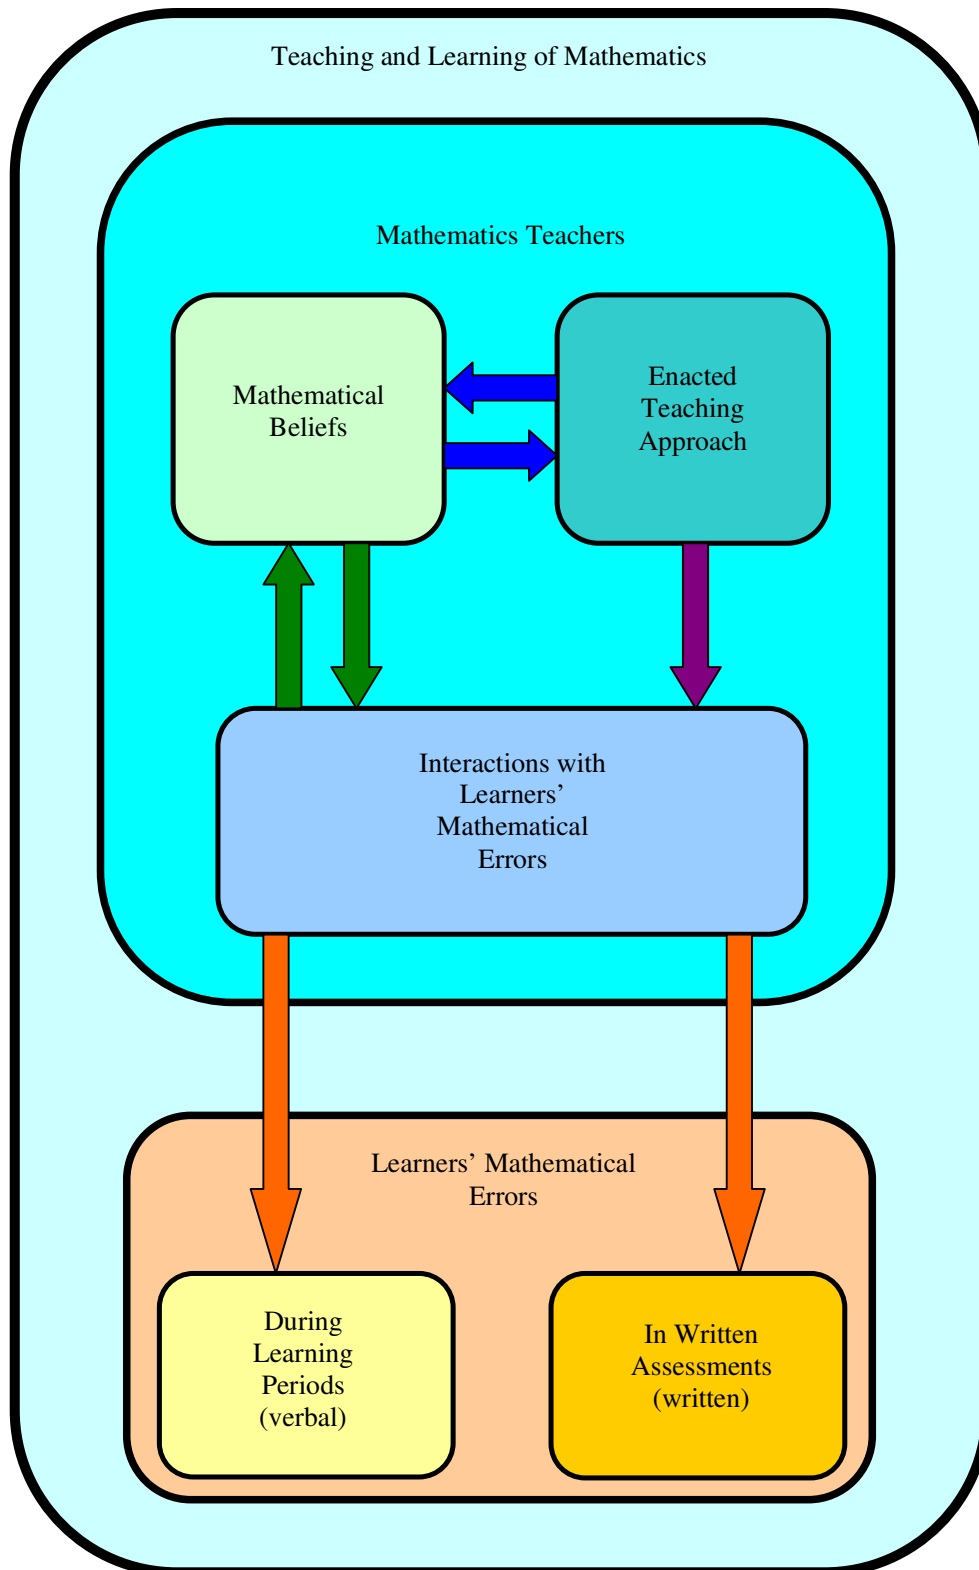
Teaching and Learning of Mathematics

Mathematics Teachers

Mathematical Beliefs

Enacted Teaching Approach

Interactions with Learners' Mathematical Errors

Learners' Mathematical Errors

During Learning Periods (verbal)

In Written Assessments (written)